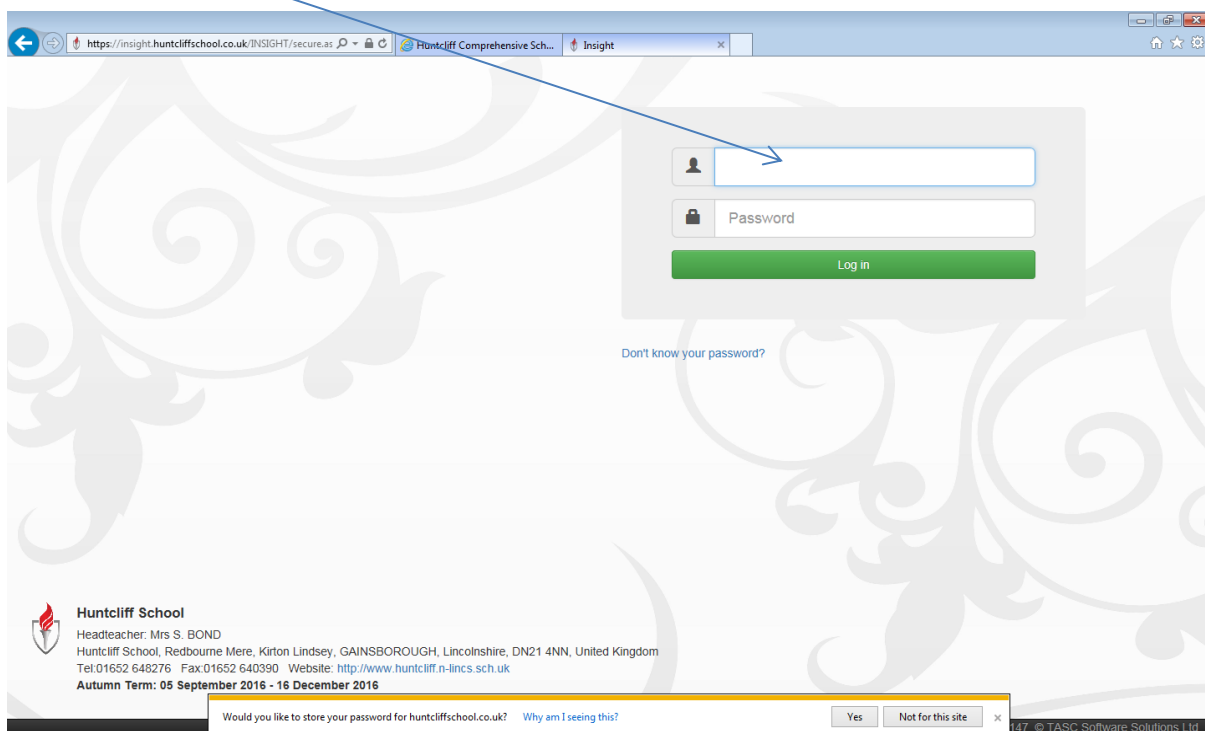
https://insight.huntcliffschool.co.uk/INSIGHT/secure.as

Huntcliff Comprehensive Sch...

Insight

Password

Log in

Don't know your password?

Huntcliff School

Headteacher: Mrs S. BOND

Huntcliff School, Redbourne Mere, Kirton Lindsey, GAINSBOROUGH, Lincolnshire, DN21 4NN, United Kingdom

Tel:01652 648276 Fax:01652 640390 Website: http://www.huntcliff.n-lincs.sch.uk

Autumn Term: 05 September 2016 - 16 December 2016

Would you like to store your password for huntcliffschool.co.uk? Why am I seeing this? Yes Not for this site ×

147. © TASC Software Solutions Ltd